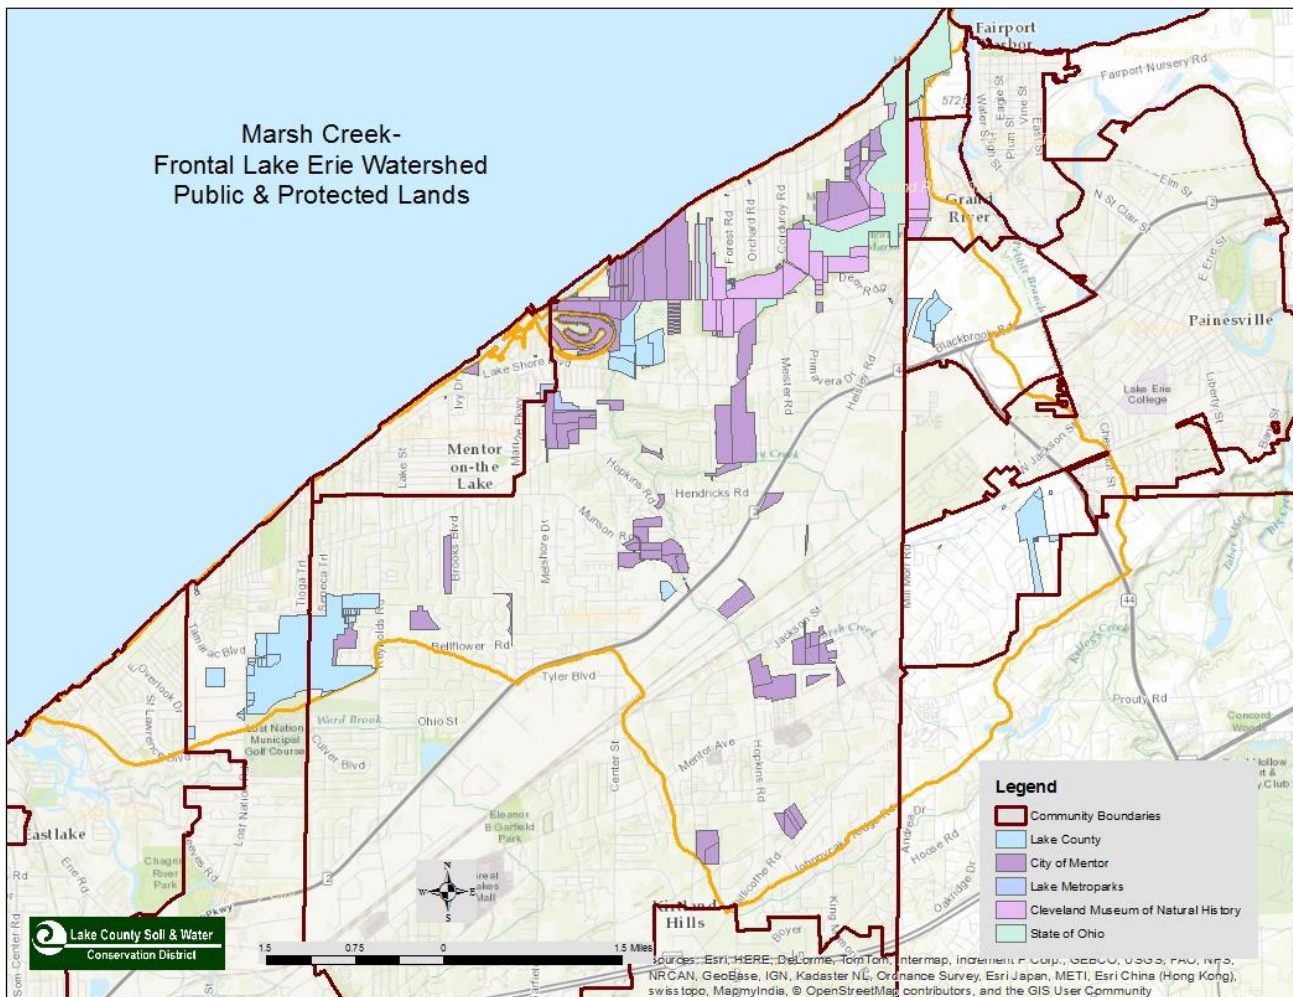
Marsh Creek-
Frontal Lake Erie Watershed
Public & Protected Lands

Fairport Harbor
Fairport Nursery Rd
572
Water St
High St
Eagle St
Plum St
Vine St
East St
Elm St
N St Clair St
Grand River
Painesville
Forest Rd
Orchard Rd
Corduroy Rd
Dean Rd
Blackbrook Rd
Lake Shore Blvd
Ivy Dr
Primavera Dr
Mester Rd
Heisley Rd
Lake Erie College
Liberty St
W Jackson St
Chestnut St
Mentor on-the Lake
Lake St
Hopkins Rd
Hendricks Rd
Munson Rd
Brooks Blvd
Meshore Dr
Seneca Trl
Tioga Trl
Reynolds Rd
Bellflower Rd
Tyler Blvd
Jackson St
Mill Moor Rd
44
Prouty Rd
Concord Woods
Tamarac Blvd
Overlook Dr
St Lawrence Blvd
Lost Nation Municipal Golf Course
Ward Brook
Ohio St
Culver Blvd
Center St
Mentor Ave
Hopkins Rd
Eleanor B Garfield Park
Eastlake
Erie Rd
Chagrin River Park
Reeves Rd
Lost Nation Rd
Great Lakes Mall
Pkwy
2
Kirtland Hills
Chillicothe Rd
Johnnycake Ridge Rd
Andrea Dr
Hoose Rd
Oakridge Dr
King Memorial Rd
Boyer
Som Center Rd
N
W
E
S

Legend
Community Boundaries
Lake County
City of Mentor
Lake Metroparks
Cleveland Museum of Natural History
State of Ohio

Lake County Soil & Water
Conservation District

1.5 0.75 0 1.5 Miles

Sources: Esri, HERE, DeLorme, TomTom, Intermap, increment P Corp., GEBCO, USGS, FAO, NPS, NRCAN, GeoBase, IGN, Kadaster NL, Ordnance Survey, Esri Japan, METI, Esri China (Hong Kong), swisstopo, MapmyIndia, © OpenStreetMap contributors, and the GIS User Community